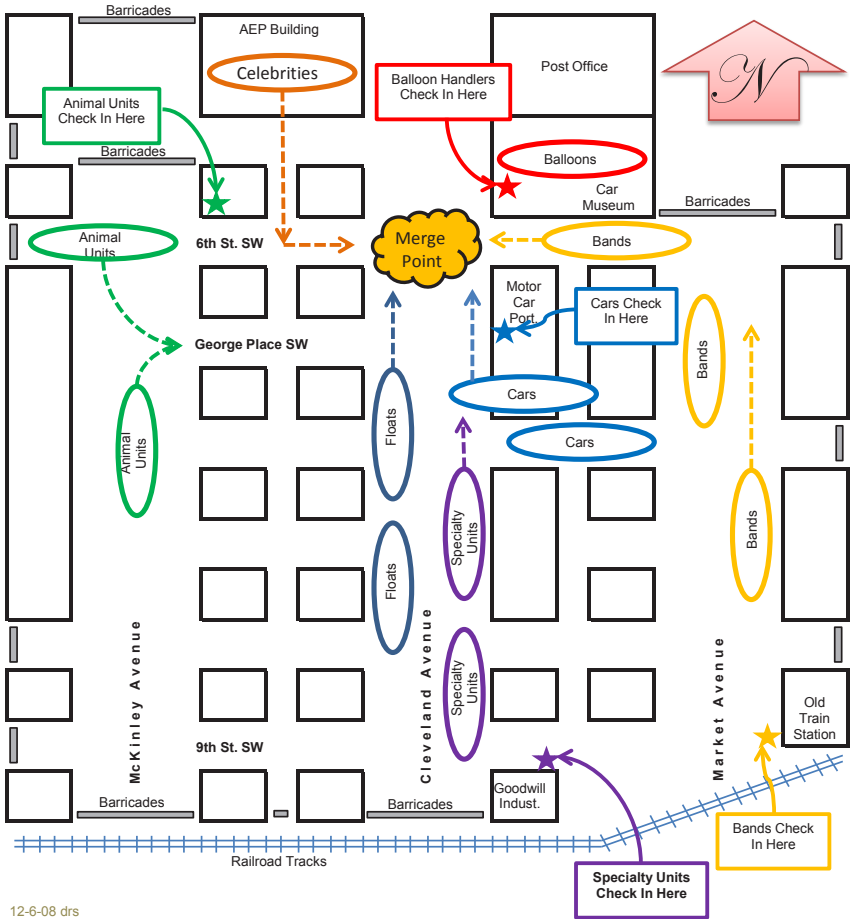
Barricades

AEP Building

Celebrities

Post Office

Balloon Handlers Check In Here

N

Animal Units Check In Here

Barricades

Balloons

Car Museum

Barricades

Animal Units

6th St. SW

Merge Point

Bands

Motor Car Port

Cars Check In Here

George Place SW

Bands

Cars

Animal Units

Floats

Cars

Specialty Units

Bands

Floats

Cleveland Avenue

Specialty Units

McKinley Avenue

Market Avenue

Old Train Station

9th St. SW

Goodwill Indust.

Barricades

Barricades

Bands Check In Here

Railroad Tracks

Specialty Units Check In Here

12-6-08 drs